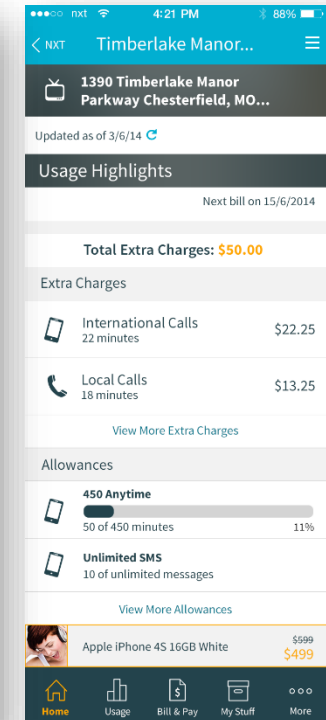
●●●○○ nxt 4:21 PM 88%

< NXT Timberlake Manor...

1390 Timberlake Manor Parkway Chesterfield, MO...

Updated as of 3/6/14

Usage Highlights

Next bill on 15/6/2014

Total Extra Charges: $50.00

Extra Charges

International Calls
22 minutes
$22.25

Local Calls
18 minutes
$13.25

View More Extra Charges

Allowances

450 Anytime
50 of 450 minutes
11%

Unlimited SMS
10 of unlimited messages

View More Allowances

Apple iPhone 4S 16GB White
$599
$499

Home Usage Bill & Pay My Stuff More